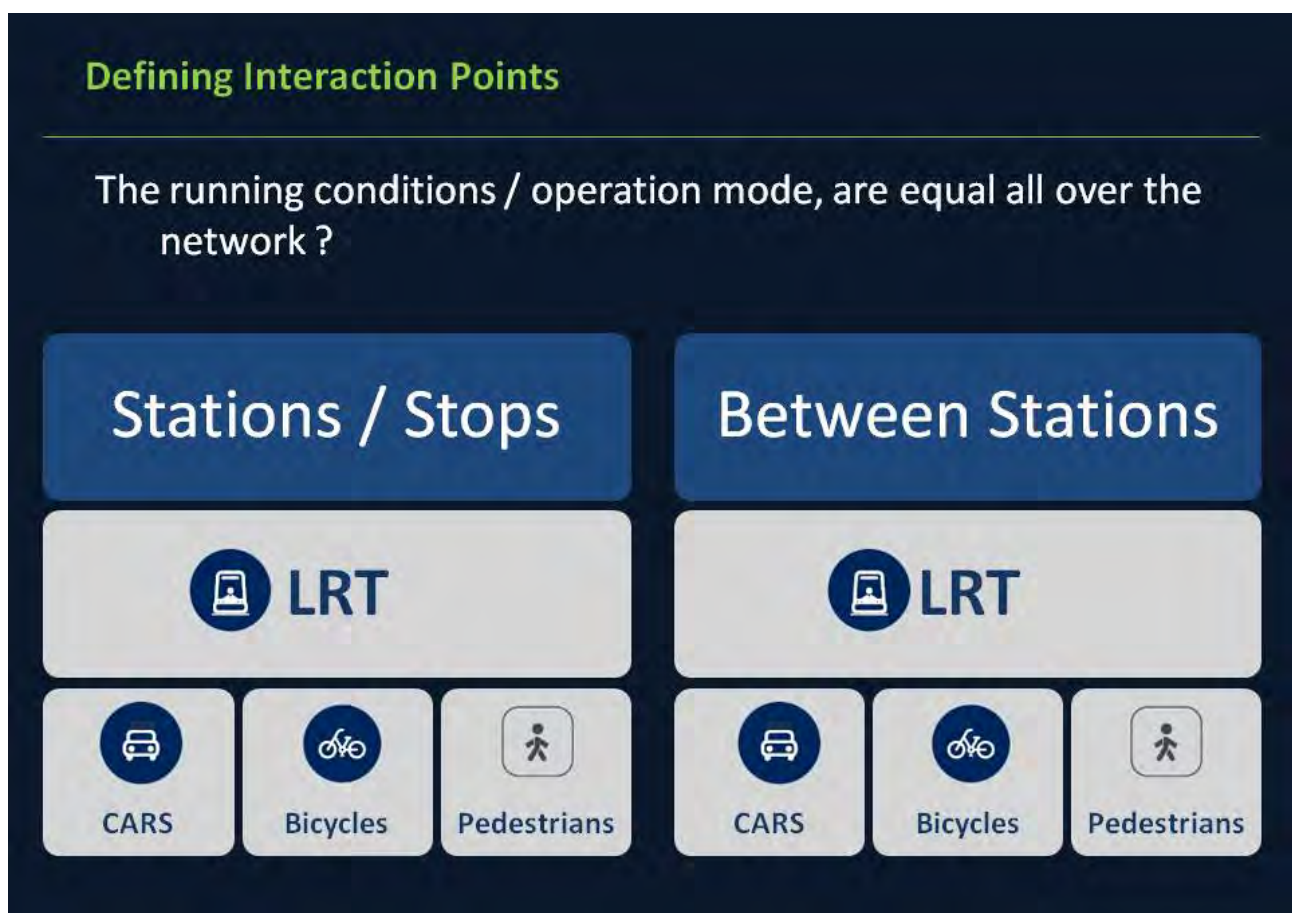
Defining Interaction Points

The running conditions / operation mode, are equal all over the network ?

Stations / Stops

LRT

CARS

Bicycles

Pedestrians

Between Stations

LRT

CARS

Bicycles

Pedestrians